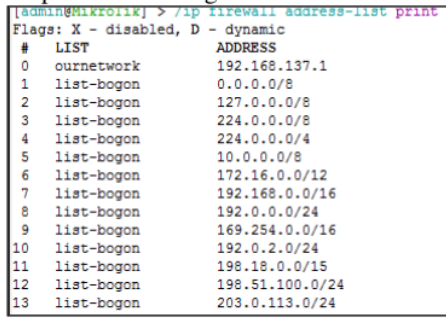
[admin@MikroTik] > /ip firewall address-list print
Flags: X - disabled, D - dynamic

| # | LIST | ADDRESS |
|---|---|---|
| 0 | ournetwork | 192.168.137.1 |
| 1 | list-bogon | 0.0.0.0/8 |
| 2 | list-bogon | 127.0.0.0/8 |
| 3 | list-bogon | 224.0.0.0/8 |
| 4 | list-bogon | 224.0.0.0/4 |
| 5 | list-bogon | 10.0.0.0/8 |
| 6 | list-bogon | 172.16.0.0/12 |
| 7 | list-bogon | 192.168.0.0/16 |
| 8 | list-bogon | 192.0.0.0/24 |
| 9 | list-bogon | 169.254.0.0/16 |
| 10 | list-bogon | 192.0.2.0/24 |
| 11 | list-bogon | 198.18.0.0/15 |
| 12 | list-bogon | 198.51.100.0/24 |
| 13 | list-bogon | 203.0.113.0/24 |